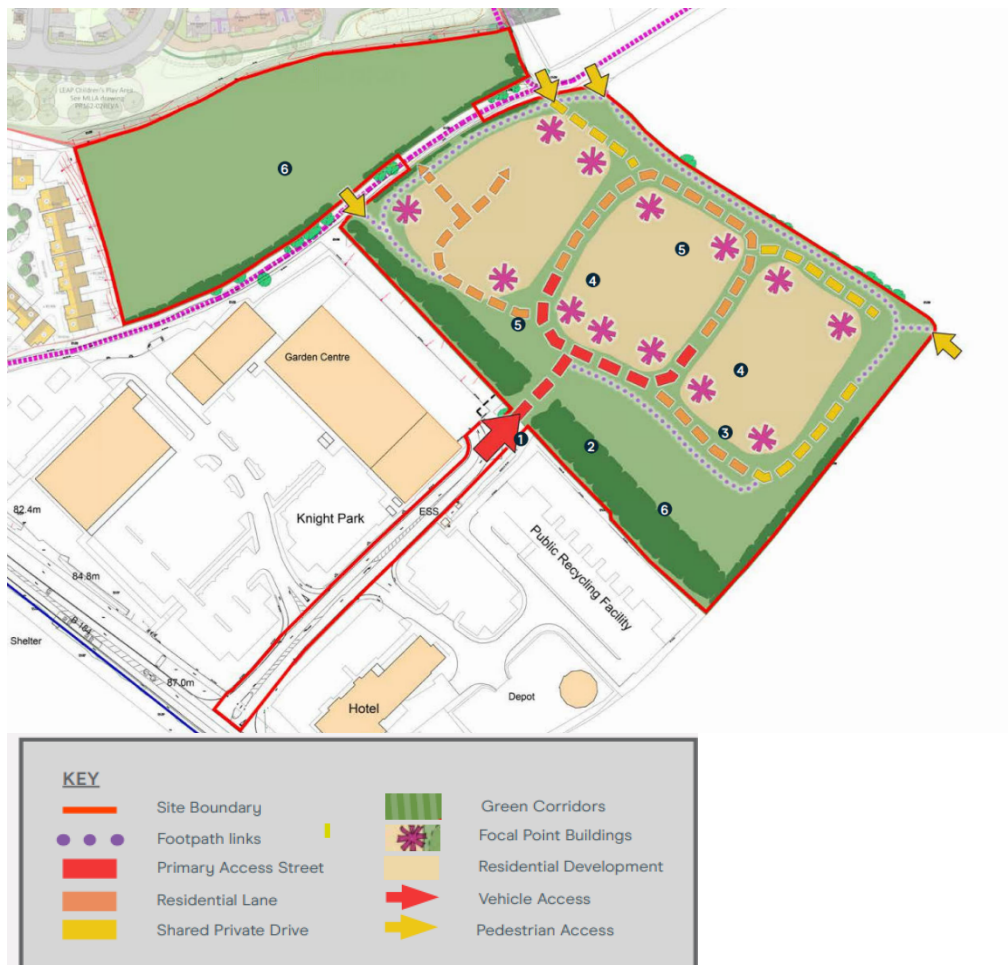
LEAP Children's Play Area
See MLLA drawing
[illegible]

6
5
4
5
4
3
1
2
6

Garden Centre
Knight Park
ESS
82.4m
84.8m
Shelter
87.0m
Public Recycling Facility
Hotel
Depot

KEY
Site Boundary
Footpath links
Primary Access Street
Residential Lane
Shared Private Drive
Green Corridors
Focal Point Buildings
Residential Development
Vehicle Access
Pedestrian Access